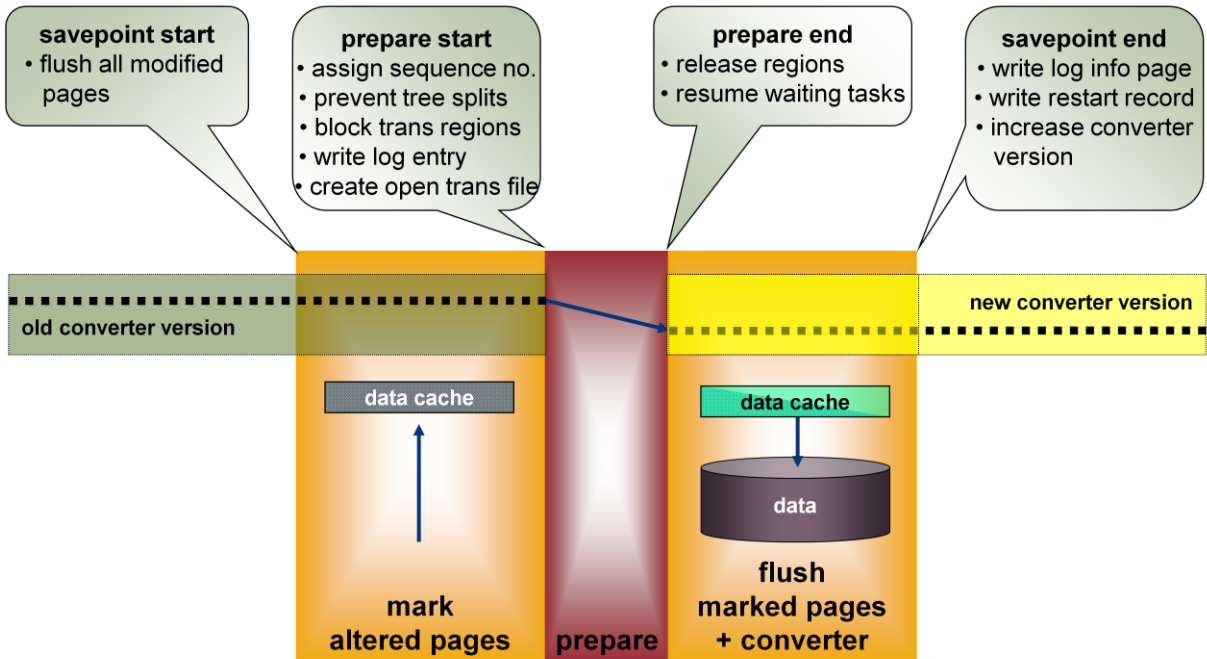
savepoint start
• flush all modified pages

prepare start
• assign sequence no.
• prevent tree splits
• block trans regions
• write log entry
• create open trans file

prepare end
• release regions
• resume waiting tasks

savepoint end
• write log info page
• write restart record
• increase converter version

new converter version

old converter version

data cache

data cache

data

flush
marked pages
+ converter

mark
altered pages

prepare